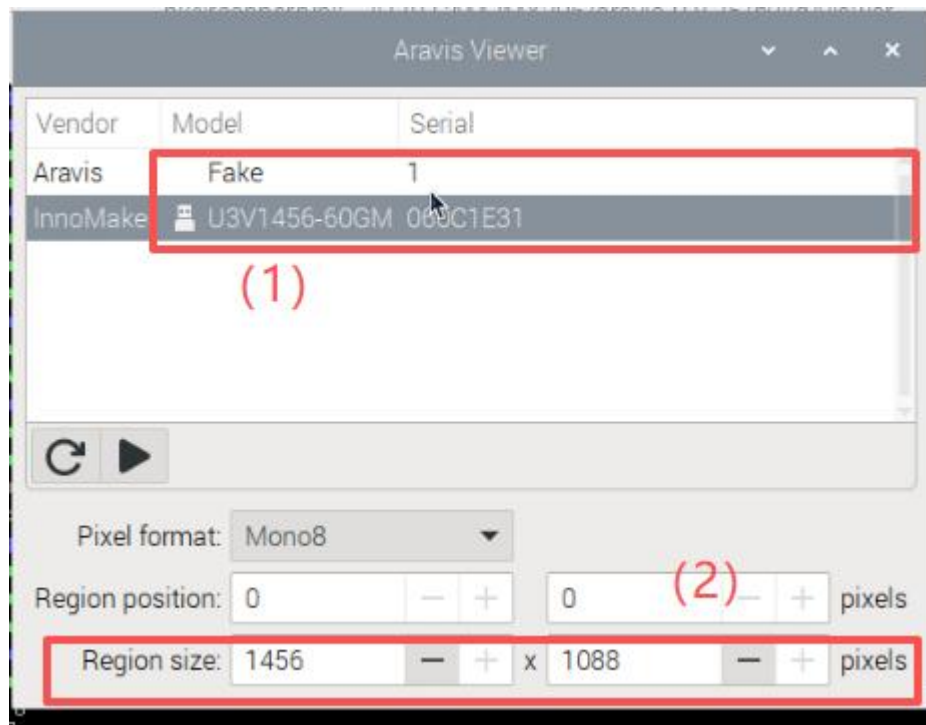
Aravis Viewer

| Vendor | Model | Serial |
|---|---|---|
| Aravis | Fake | 1 |
| InnoMake | U3V1456-60GM | 060C1E31 |

(1)

Pixel format: Mono8

Region position: 0 — + 0 — + pixels

(2)

Region size: 1456 — + x 1088 — + pixels